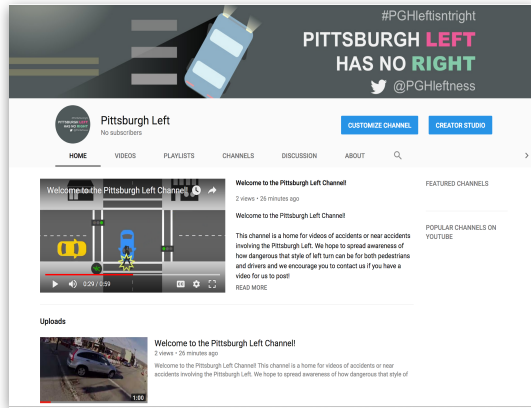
#PGHleftisntright

PITTSBURGH LEFT HAS NO RIGHT

@PGHleftness

PITTSBURGH LEFT HAS NO RIGHT

Pittsburgh Left
No subscribers

CUSTOMIZE CHANNEL

CREATOR STUDIO

HOME
VIDEOS
PLAYLISTS
CHANNELS
DISCUSSION
ABOUT

Welcome to the Pittsburgh Left Channel!

0:29 / 0:59

Welcome to the Pittsburgh Left Channel!
2 views • 26 minutes ago

Welcome to the Pittsburgh Left Channel!

This channel is a home for videos of accidents or near accidents involving the Pittsburgh Left. We hope to spread awareness of how dangerous that style of left turn can be for both pedestrians and drivers and we encourage you to contact us if you have a video for us to post!

READ MORE

FEATURED CHANNELS

POPULAR CHANNELS ON YOUTUBE

Uploads

1:00

Welcome to the Pittsburgh Left Channel!
2 views • 26 minutes ago
Welcome to the Pittsburgh Left Channel! This channel is a home for videos of accidents or near accidents involving the Pittsburgh Left. We hope to spread awareness of how dangerous that style of